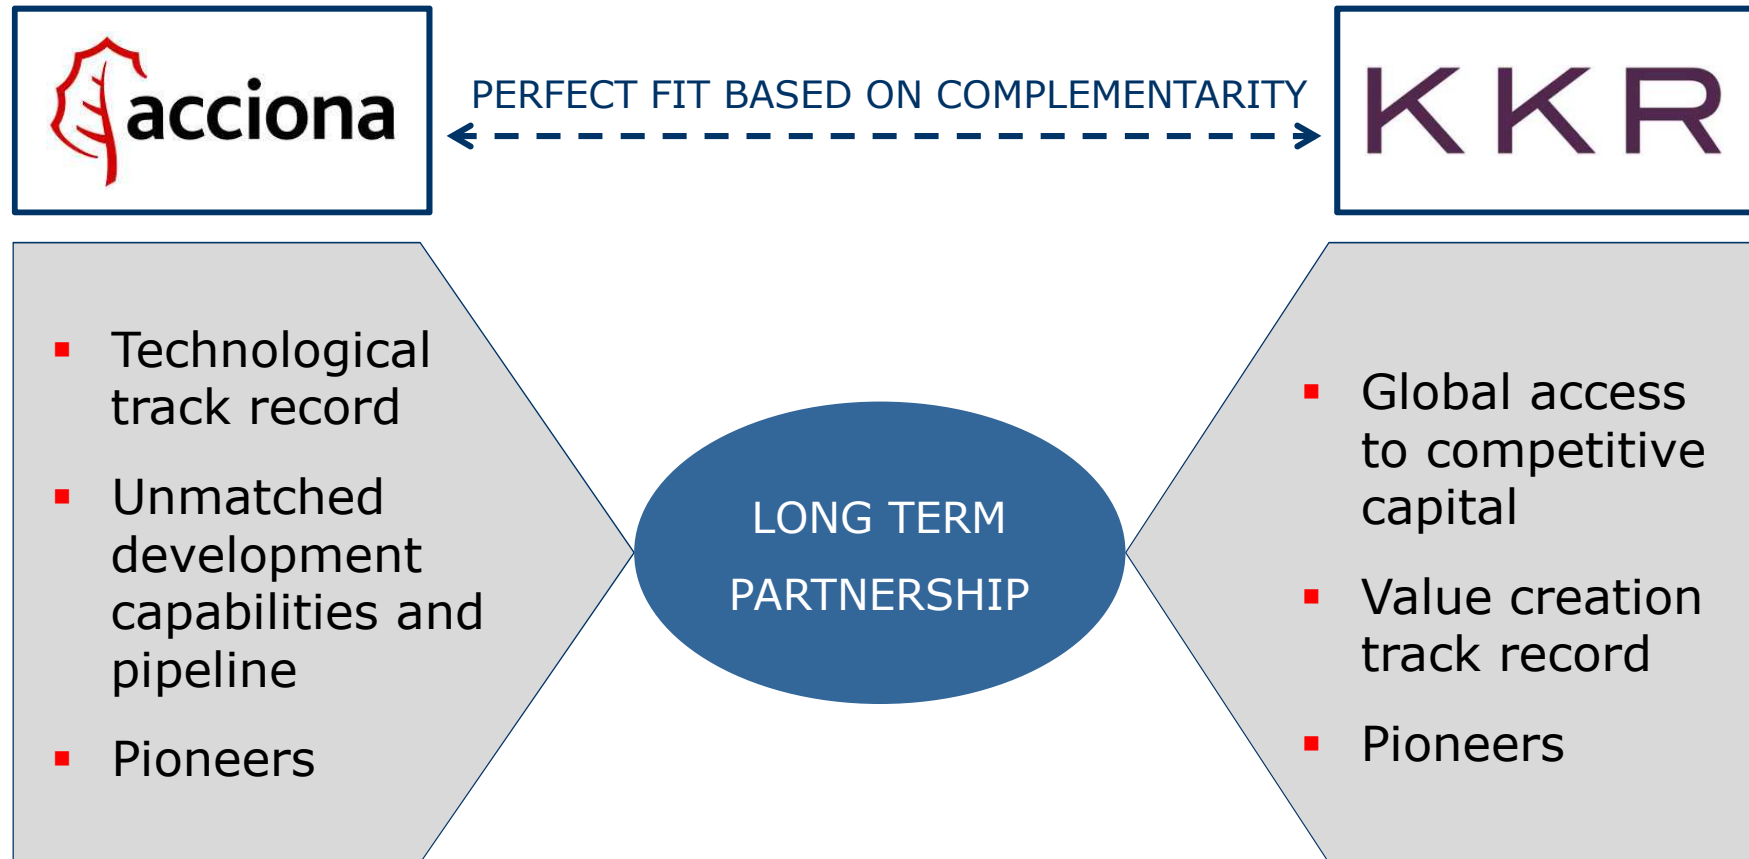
acciona

PERFECT FIT BASED ON COMPLEMENTARITY

KKR

- Technological track record
- Unmatched development capabilities and pipeline
- Pioneers

LONG TERM PARTNERSHIP

- Global access to competitive capital
- Value creation track record
- Pioneers